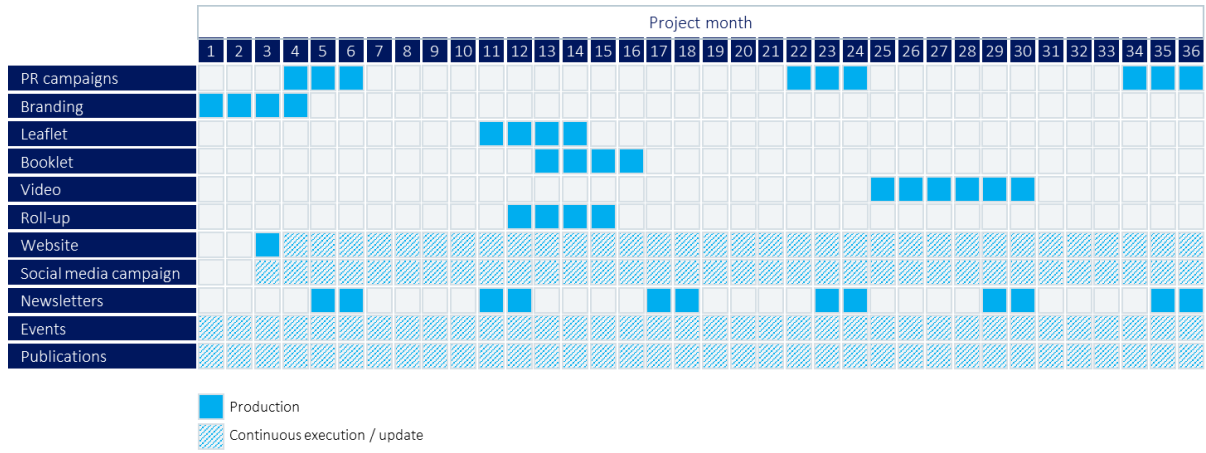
| | Project month | | | | | | | | | | | | | | | | | | | | | | | | | | | | | | | | | | | |
|---|---|---|---|---|---|---|---|---|---|---|---|---|---|---|---|---|---|---|---|---|---|---|---|---|---|---|---|---|---|---|---|---|---|---|---|---|
| | 1 | 2 | 3 | 4 | 5 | 6 | 7 | 8 | 9 | 10 | 11 | 12 | 13 | 14 | 15 | 16 | 17 | 18 | 19 | 20 | 21 | 22 | 23 | 24 | 25 | 26 | 27 | 28 | 29 | 30 | 31 | 32 | 33 | 34 | 35 | 36 |
| PR campaigns | | | | | | | | | | | | | | | | | | | | | | | | | | | | | | | | | | | | |
| Branding | | | | | | | | | | | | | | | | | | | | | | | | | | | | | | | | | | | | |
| Leaflet | | | | | | | | | | | | | | | | | | | | | | | | | | | | | | | | | | | | |
| Booklet | | | | | | | | | | | | | | | | | | | | | | | | | | | | | | | | | | | | |
| Video | | | | | | | | | | | | | | | | | | | | | | | | | | | | | | | | | | | | |
| Roll-up | | | | | | | | | | | | | | | | | | | | | | | | | | | | | | | | | | | | |
| Website | | | | | | | | | | | | | | | | | | | | | | | | | | | | | | | | | | | | |
| Social media campaign | | | | | | | | | | | | | | | | | | | | | | | | | | | | | | | | | | | | |
| Newsletters | | | | | | | | | | | | | | | | | | | | | | | | | | | | | | | | | | | | |
| Events | | | | | | | | | | | | | | | | | | | | | | | | | | | | | | | | | | | | |
| Publications | | | | | | | | | | | | | | | | | | | | | | | | | | | | | | | | | | | | |

Production

Continuous execution / update